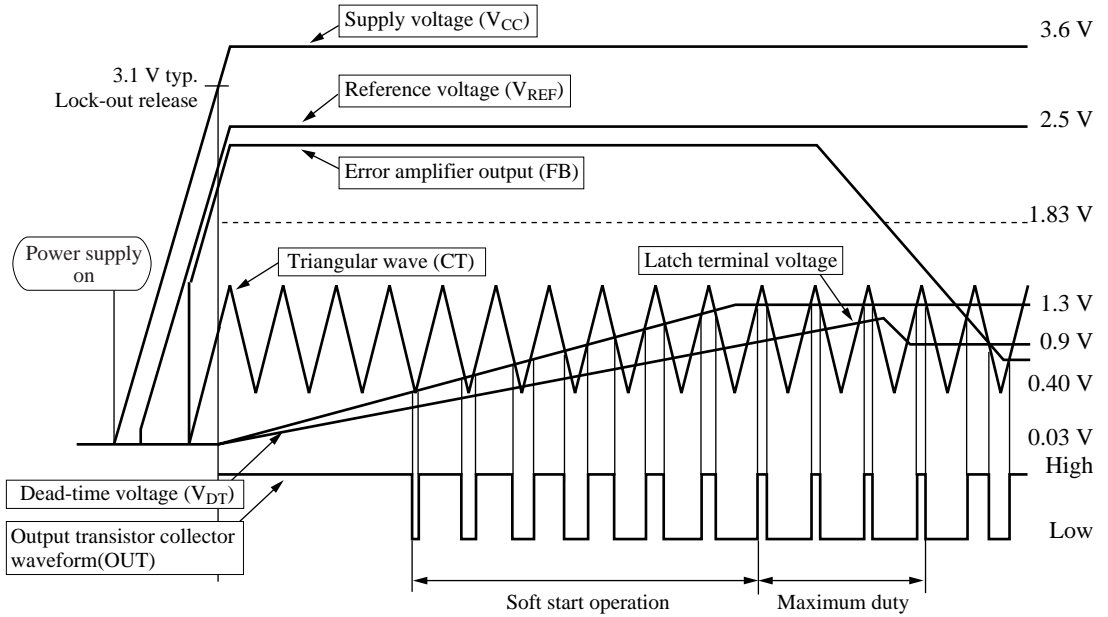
Supply voltage ($V_{CC}$)

3.6 V

3.1 V typ.
Lock-out release

Reference voltage ($V_{REF}$)

2.5 V

Error amplifier output (FB)

1.83 V

Power supply on

Triangular wave (CT)

Latch terminal voltage

1.3 V

0.9 V

0.40 V

0.03 V

High

Dead-time voltage ($V_{DT}$)

Output transistor collector waveform(OUT)

Low

Soft start operation

Maximum duty